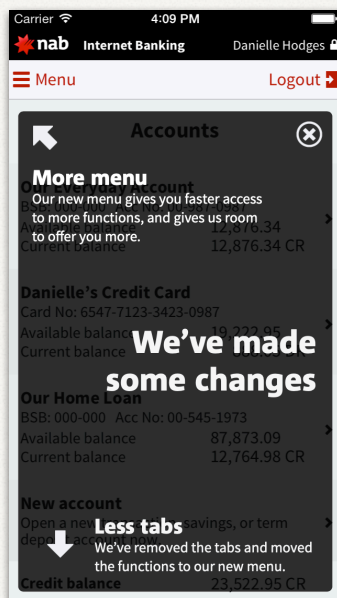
Carrier 4:09 PM

nab Internet Banking Danielle Hodges

Menu Logout

Accounts

More menu
Our new menu gives you faster access to more functions, and gives us room to offer you more.

Our Everyday Account
BSB: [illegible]
Available balance 12,876.34
Current balance 12,876.34 CR

Danielle's Credit Card
Card No: 6547-7123-3423-0987
Available balance 19,222.95
Current balance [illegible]

We've made some changes

Our Home Loan
BSB: 000-000 Acc No: 00-545-1973
Available balance 87,873.09
Current balance 12,764.98 CR

New account
Open a new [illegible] savings, or term deposit account now.

Less tabs
We've removed the tabs and moved the functions to our new menu.

Credit balance 23,522.95 CR